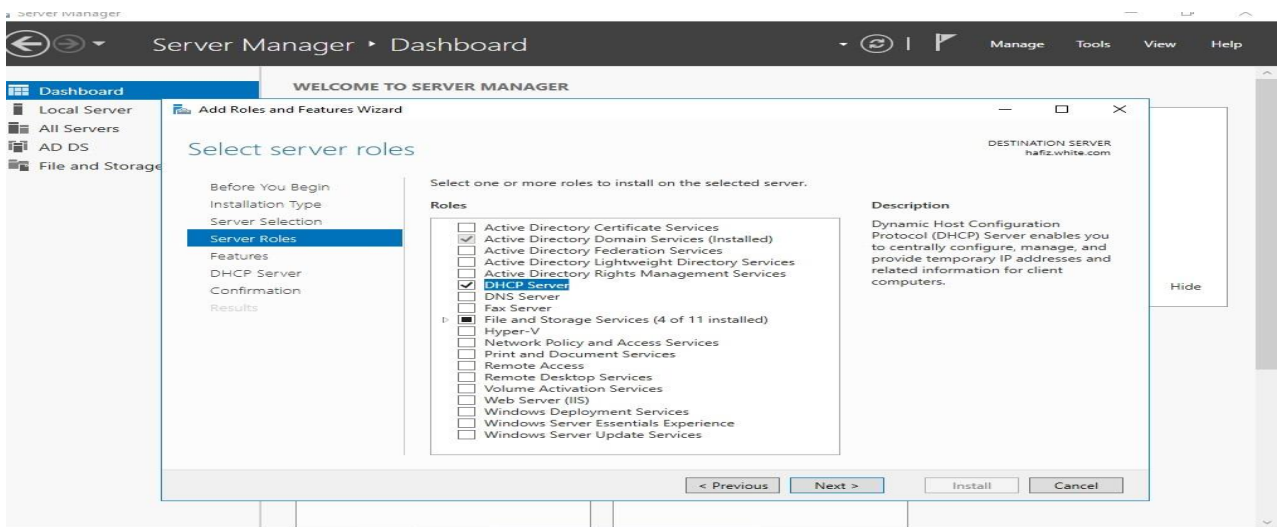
Server Manager

Server Manager • Dashboard

Manage Tools View Help

Dashboard
Local Server
All Servers
AD DS
File and Storage

WELCOME TO SERVER MANAGER

Add Roles and Features Wizard

Select server roles

DESTINATION SERVER
hafiz.white.com

Before You Begin
Installation Type
Server Selection
Server Roles
Features
DHCP Server
Confirmation
Results

Select one or more roles to install on the selected server.

Roles

Active Directory Certificate Services
Active Directory Domain Services (Installed)
Active Directory Federation Services
Active Directory Lightweight Directory Services
Active Directory Rights Management Services
DHCP Server
DNS Server
Fax Server
File and Storage Services (4 of 11 installed)
Hyper-V
Network Policy and Access Services
Print and Document Services
Remote Access
Remote Desktop Services
Volume Activation Services
Web Server (IIS)
Windows Deployment Services
Windows Server Essentials Experience
Windows Server Update Services

Description

Dynamic Host Configuration Protocol (DHCP) Server enables you to centrally configure, manage, and provide temporary IP addresses and related information for client computers.

Hide

< Previous Next > Install Cancel